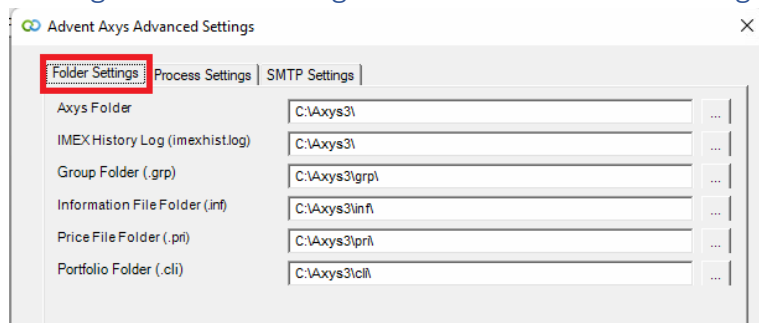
Advent Axys Advanced Settings

×

Folder Settings | Process Settings | SMTP Settings

Axys Folder C:\Axys3\ ...

IMEX History Log (imexhist.log) C:\Axys3\ ...

Group Folder (.grp) C:\Axys3\grp\ ...

Information File Folder (.inf) C:\Axys3\inf\ ...

Price File Folder (.pri) C:\Axys3\pri\ ...

Portfolio Folder (.cli) C:\Axys3\cli\ ...